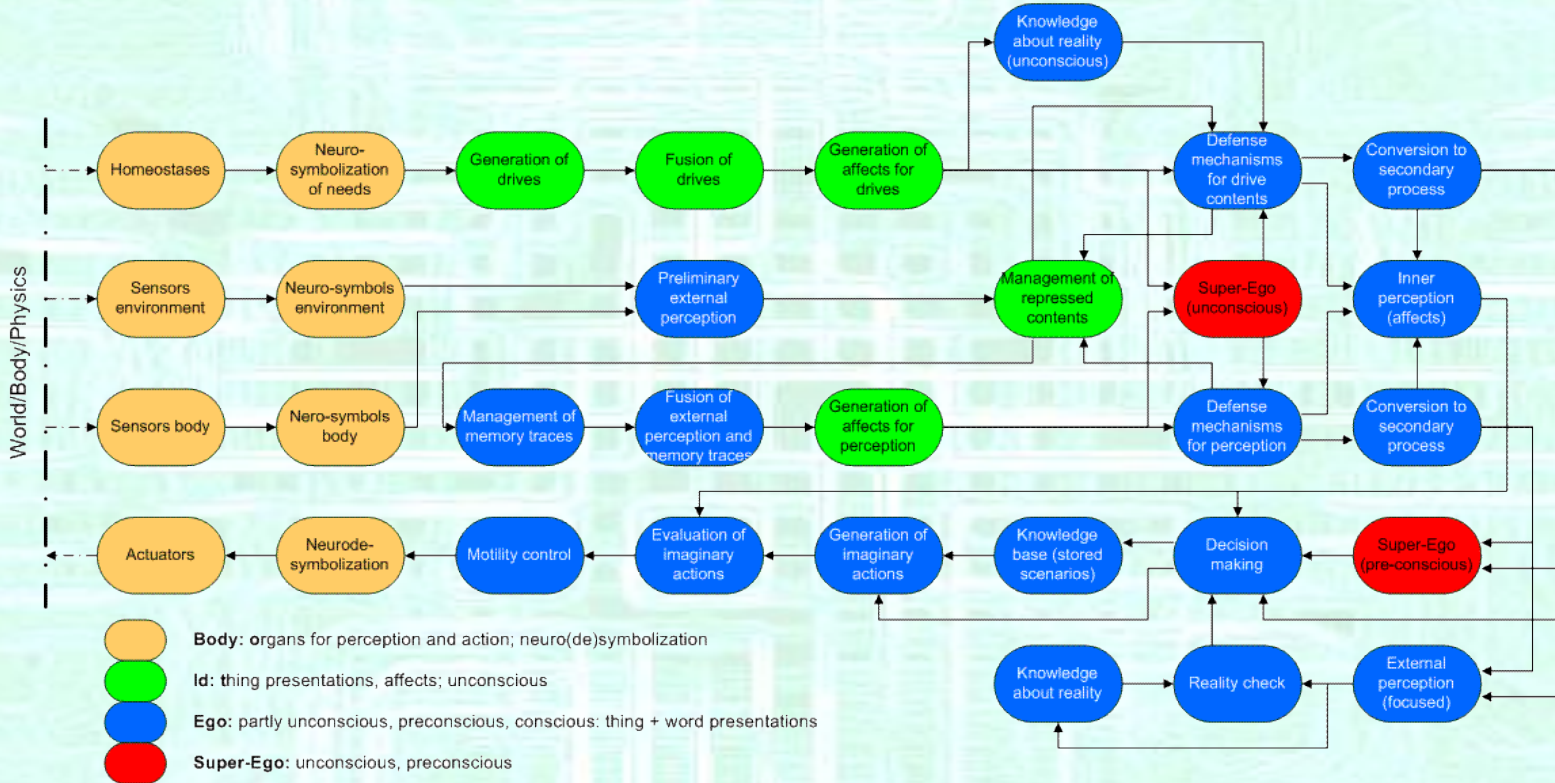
World/Body/Physics

Knowledge about reality (unconscious)

Homeostases

Neuro-symbolization of needs

Generation of drives

Fusion of drives

Generation of affects for drives

Defense mechanisms for drive contents

Conversion to secondary process

Sensors environment

Neuro-symbols environment

Preliminary external perception

Management of repressed contents

Super-Ego (unconscious)

Inner perception (affects)

Sensors body

Nero-symbols body

Management of memory traces

Fusion of external perception and memory traces

Generation of affects for perception

Defense mechanisms for perception

Conversion to secondary process

Actuators

Neurode-symbolization

Motility control

Evaluation of imaginary actions

Generation of imaginary actions

Knowledge base (stored scenarios)

Decision making

Super-Ego (pre-conscious)

Knowledge about reality

Reality check

External perception (focused)

Body: organs for perception and action; neuro(de)symbolization

Id: thing presentations, affects; unconscious

Ego: partly unconscious, preconscious, conscious: thing + word presentations

Super-Ego: unconscious, preconscious